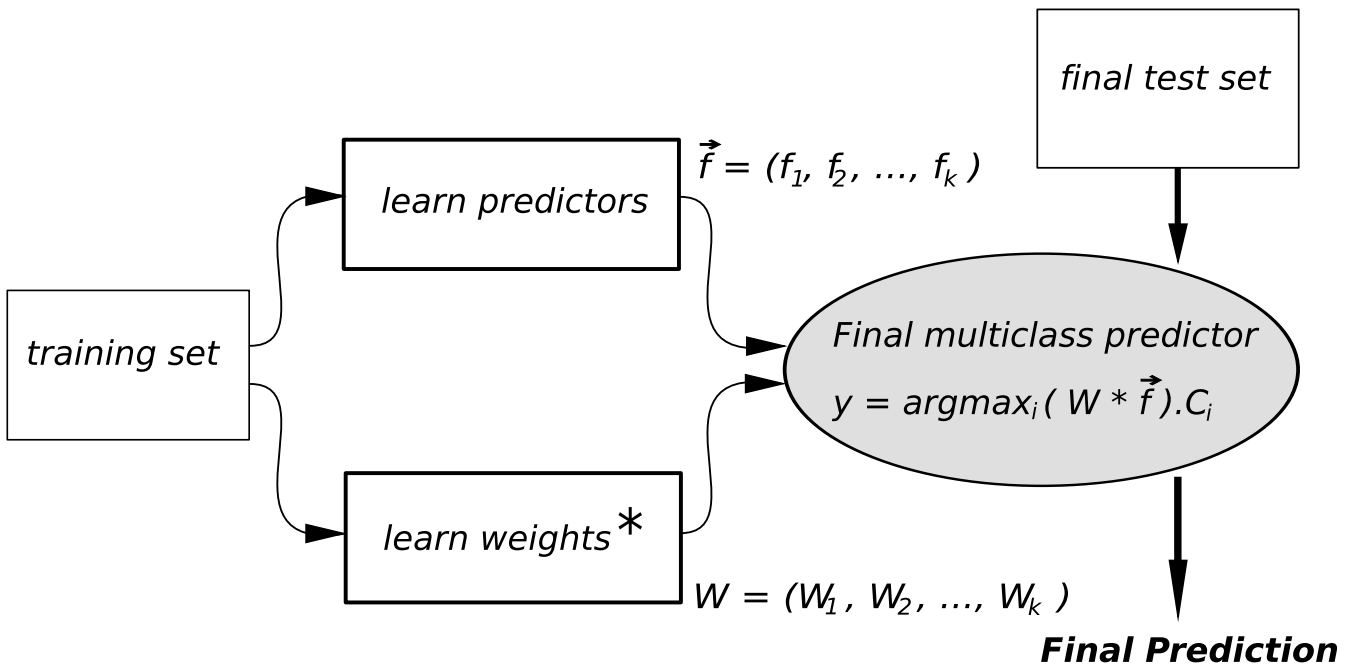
final test set

learn predictors

$\vec{f} = (f_1, f_2, ..., f_k)$

training set

Final multiclass predictor

$y = argmax_i ( W * \vec{f} ).C_i$

learn weights*

$W = (W_1, W_2, ..., W_k)$

Final Prediction